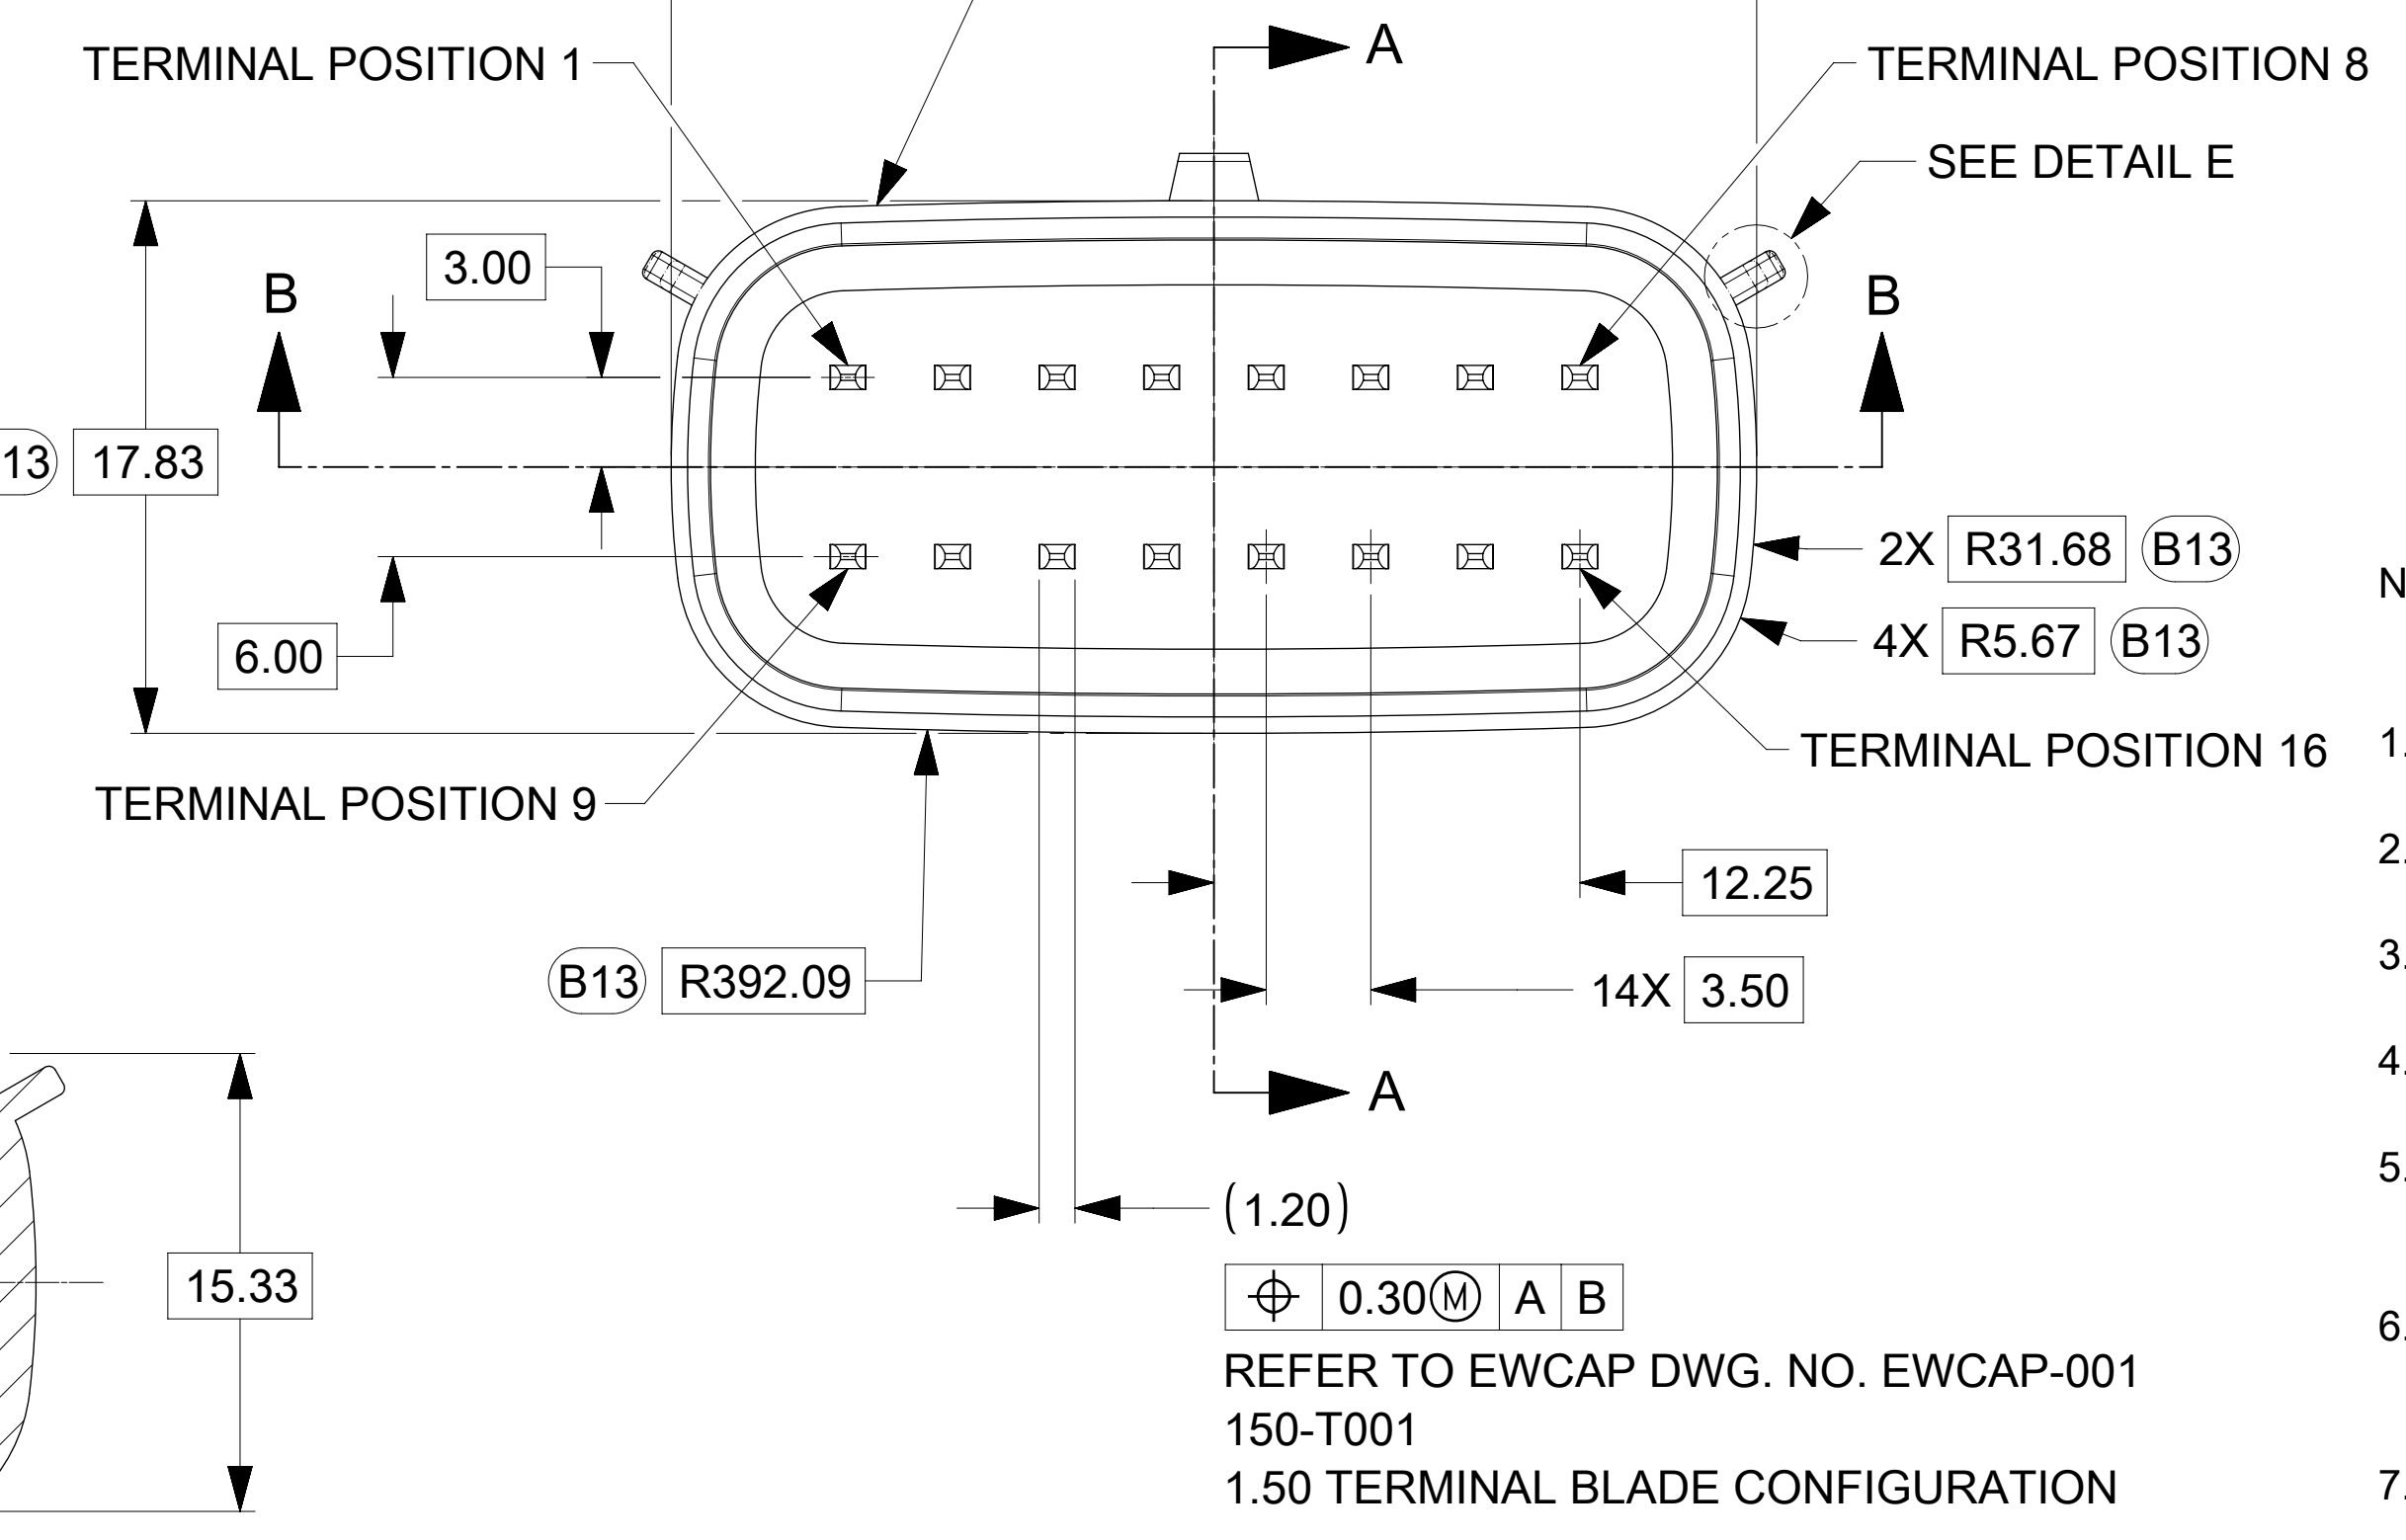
TERMINAL POSITION 1

A

TERMINAL POSITION 8

SEE DETAIL E

3.00

B

B

13

17.83

2X R31.68 B13

N

6.00

4X R5.67 B13

TERMINAL POSITION 16

1.

TERMINAL POSITION 9

2.

12.25

B13 R392.09

3.

14X 3.50

4.

A

5.

(1.20)

15.33

$\oplus$ | 0.30 Ⓜ | A | B

6.

REFER TO EWCAP DWG. NO. EWCAP-001
150-T001
1.50 TERMINAL BLADE CONFIGURATION

7.